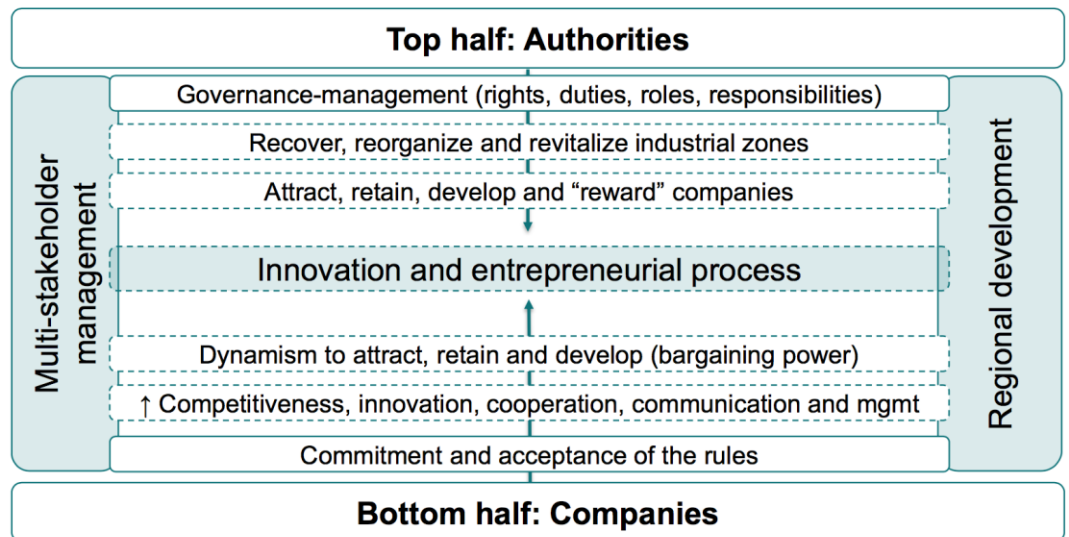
Top half: Authorities

Multi-stakeholder management

Governance-management (rights, duties, roles, responsibilities)

Recover, reorganize and revitalize industrial zones

Attract, retain, develop and “reward” companies

Innovation and entrepreneurial process

Dynamism to attract, retain and develop (bargaining power)

↑ Competitiveness, innovation, cooperation, communication and mgmt

Commitment and acceptance of the rules

Regional development

Bottom half: Companies